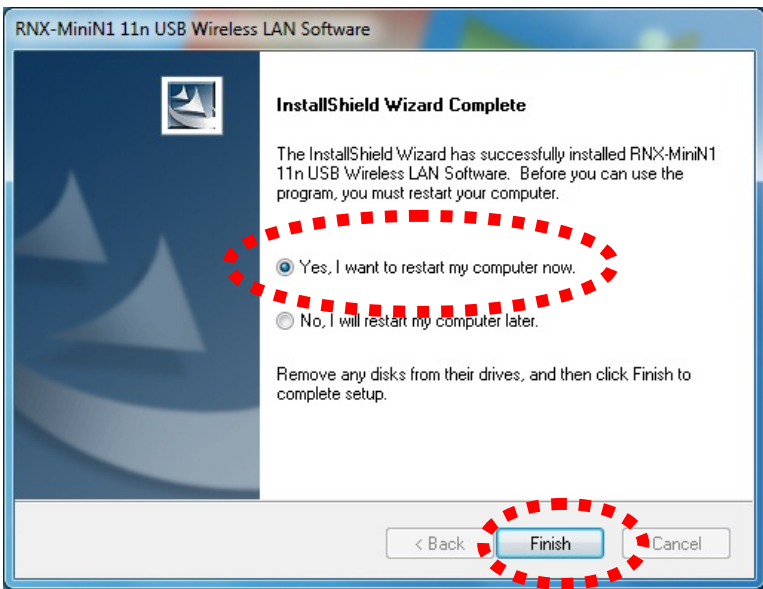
RNX-MiniN1 11n USB Wireless LAN Software

InstallShield Wizard Complete

The InstallShield Wizard has successfully installed RNX-MiniN1 11n USB Wireless LAN Software. Before you can use the program, you must restart your computer.

Yes, I want to restart my computer now.

No, I will restart my computer later.

Remove any disks from their drives, and then click Finish to complete setup.

< Back
Finish
Cancel